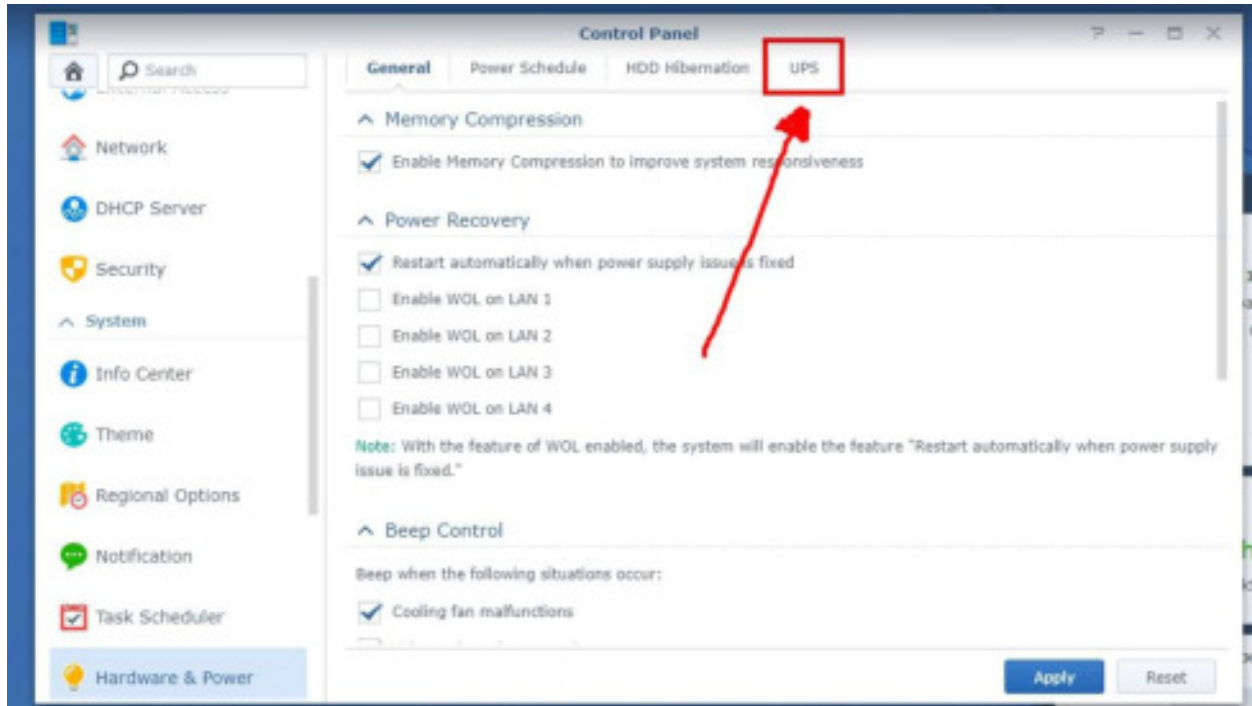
Control Panel

? — ☐ ✕

Search

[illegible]

Network

DHCP Server

Security

System

Info Center

Theme

Regional Options

Notification

Task Scheduler

Hardware & Power

General Power Schedule HDD Hibernation UPS

Memory Compression

Enable Memory Compression to improve system responsiveness

Power Recovery

Restart automatically when power supply issue is fixed

Enable WOL on LAN 1

Enable WOL on LAN 2

Enable WOL on LAN 3

Enable WOL on LAN 4

Note: With the feature of WOL enabled, the system will enable the feature "Restart automatically when power supply issue is fixed."

Beep Control

Beep when the following situations occur:

Cooling fan malfunctions

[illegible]

Apply Reset